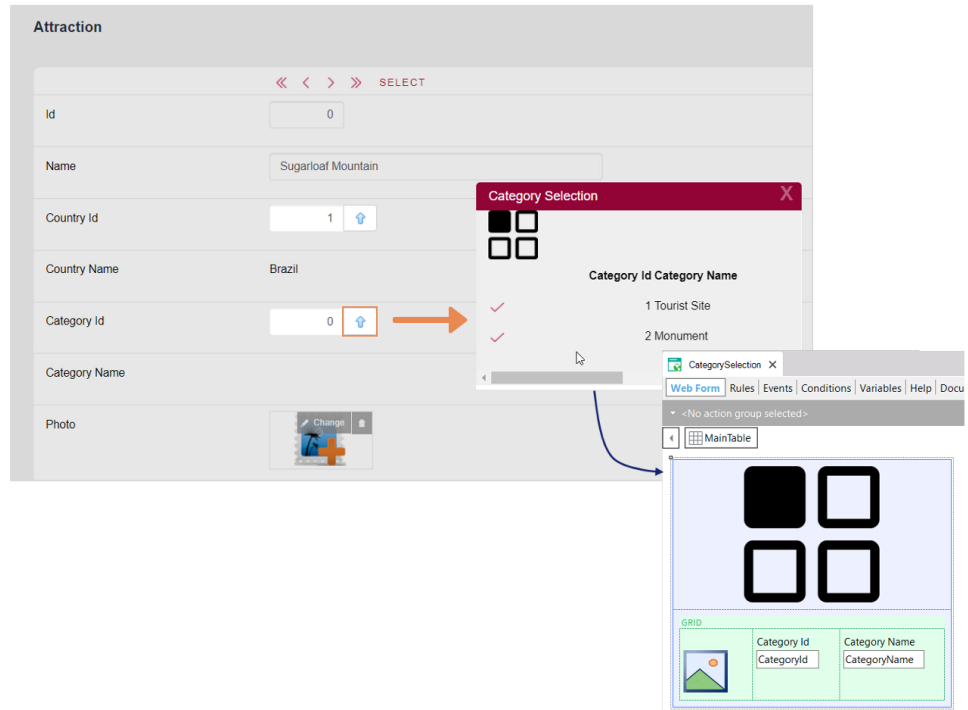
Attraction

« ‹ › » SELECT

Id 0

Name Sugarloaf Mountain

Country Id 1

Country Name Brazil

Category Id 0

Category Name

Photo

Change

Category Selection X

Category Id Category Name

1 Tourist Site

2 Monument

CategorySelection ×

Web Form | Rules | Events | Conditions | Variables | Help | Docu

<No action group selected>

MainTable

GRID

Category Id Category Name

CategoryId CategoryName